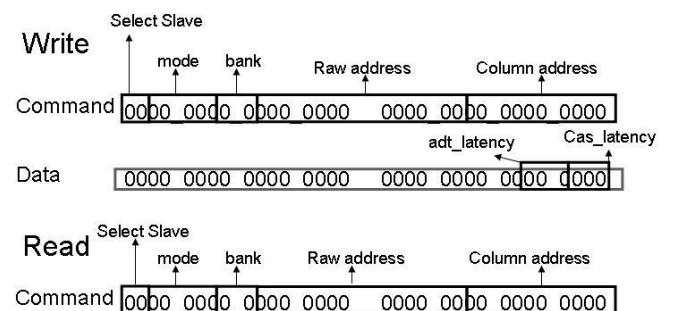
Write

Select Slave

mode

bank

Raw address

Column address

Command 0000 0000 0000 0000 0000 0000 0000 0000

adt_latency

Cas_latency

Data 0000 0000 0000 0000 0000 0000 0000 0000

Read

Select Slave

mode

bank

Raw address

Column address

Command 0000 0000 0000 0000 0000 0000 0000 0000